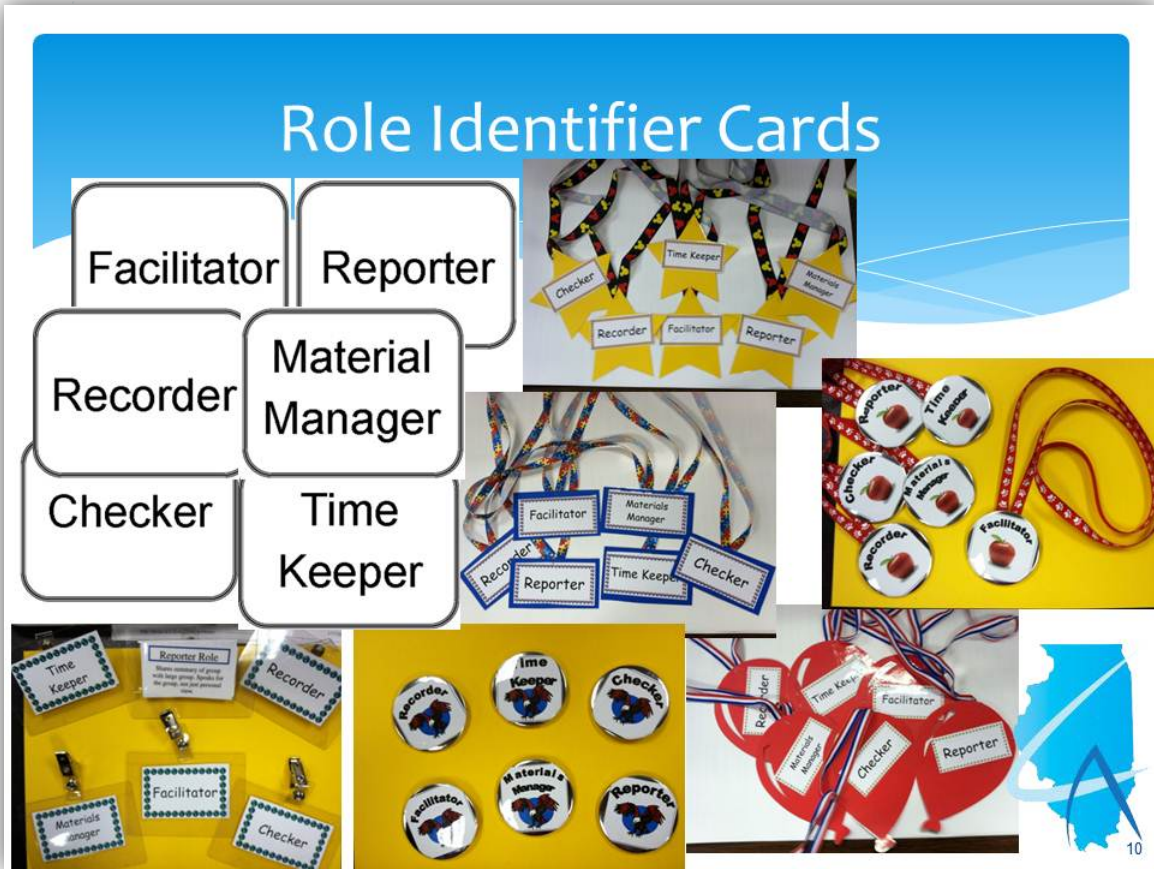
Role Identifier Cards

Facilitator

Reporter

Recorder

Material Manager

Checker

Time Keeper

Checker
Time Keeper
Materials Manager
Recorder
Facilitator
Reporter

Reporter
Time Keeper
Checker
Materials Manager
Recorder
Facilitator

Facilitator
Materials Manager
Recorder
Reporter
Time Keeper
Checker

Time Keeper
Reporter Role
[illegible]
Recorder
Facilitator
Materials Manager
Checker

Recorder
ime Keeper
Checker
Facilitator
Materials Manager
Reporter

Recorder
Time Keeper
Facilitator
Materials Manager
Checker
Reporter

10